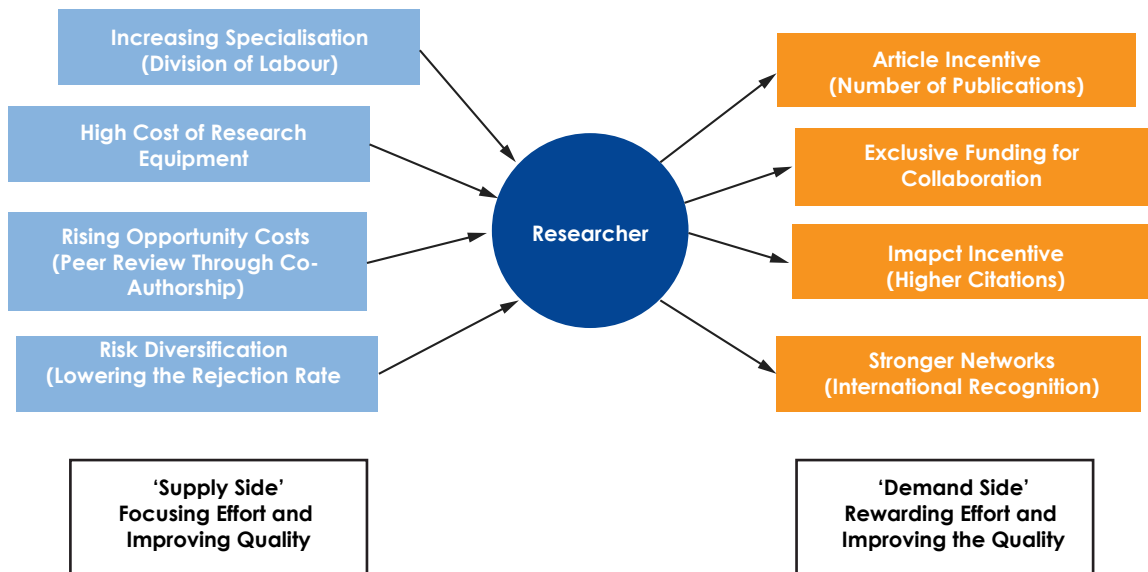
Increasing Specialisation (Division of Labour)

High Cost of Research Equipment

Rising Opportunity Costs (Peer Review Through Co-Authorship)

Risk Diversification (Lowering the Rejection Rate

Researcher

Article Incentive (Number of Publications)

Exclusive Funding for Collaboration

Imapct Incentive (Higher Citations)

Stronger Networks (International Recognition)

'Supply Side' Focusing Effort and Improving Quality

'Demand Side' Rewarding Effort and Improving the Quality